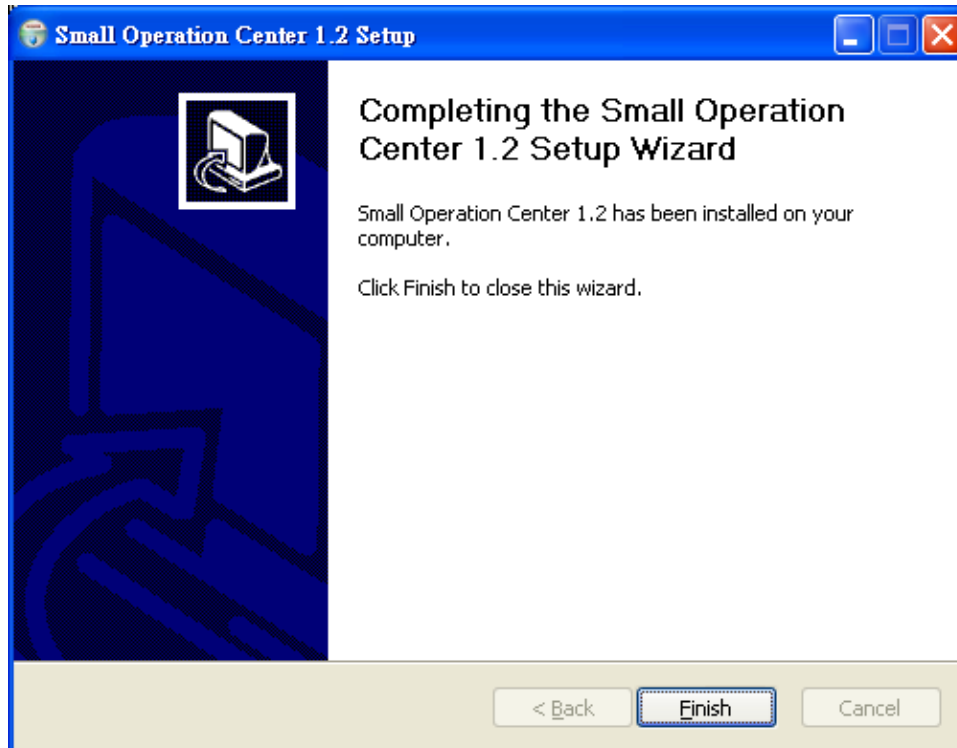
Small Operation Center 1.2 Setup

Completing the Small Operation Center 1.2 Setup Wizard

Small Operation Center 1.2 has been installed on your computer.

Click Finish to close this wizard.

< Back

Finish

Cancel